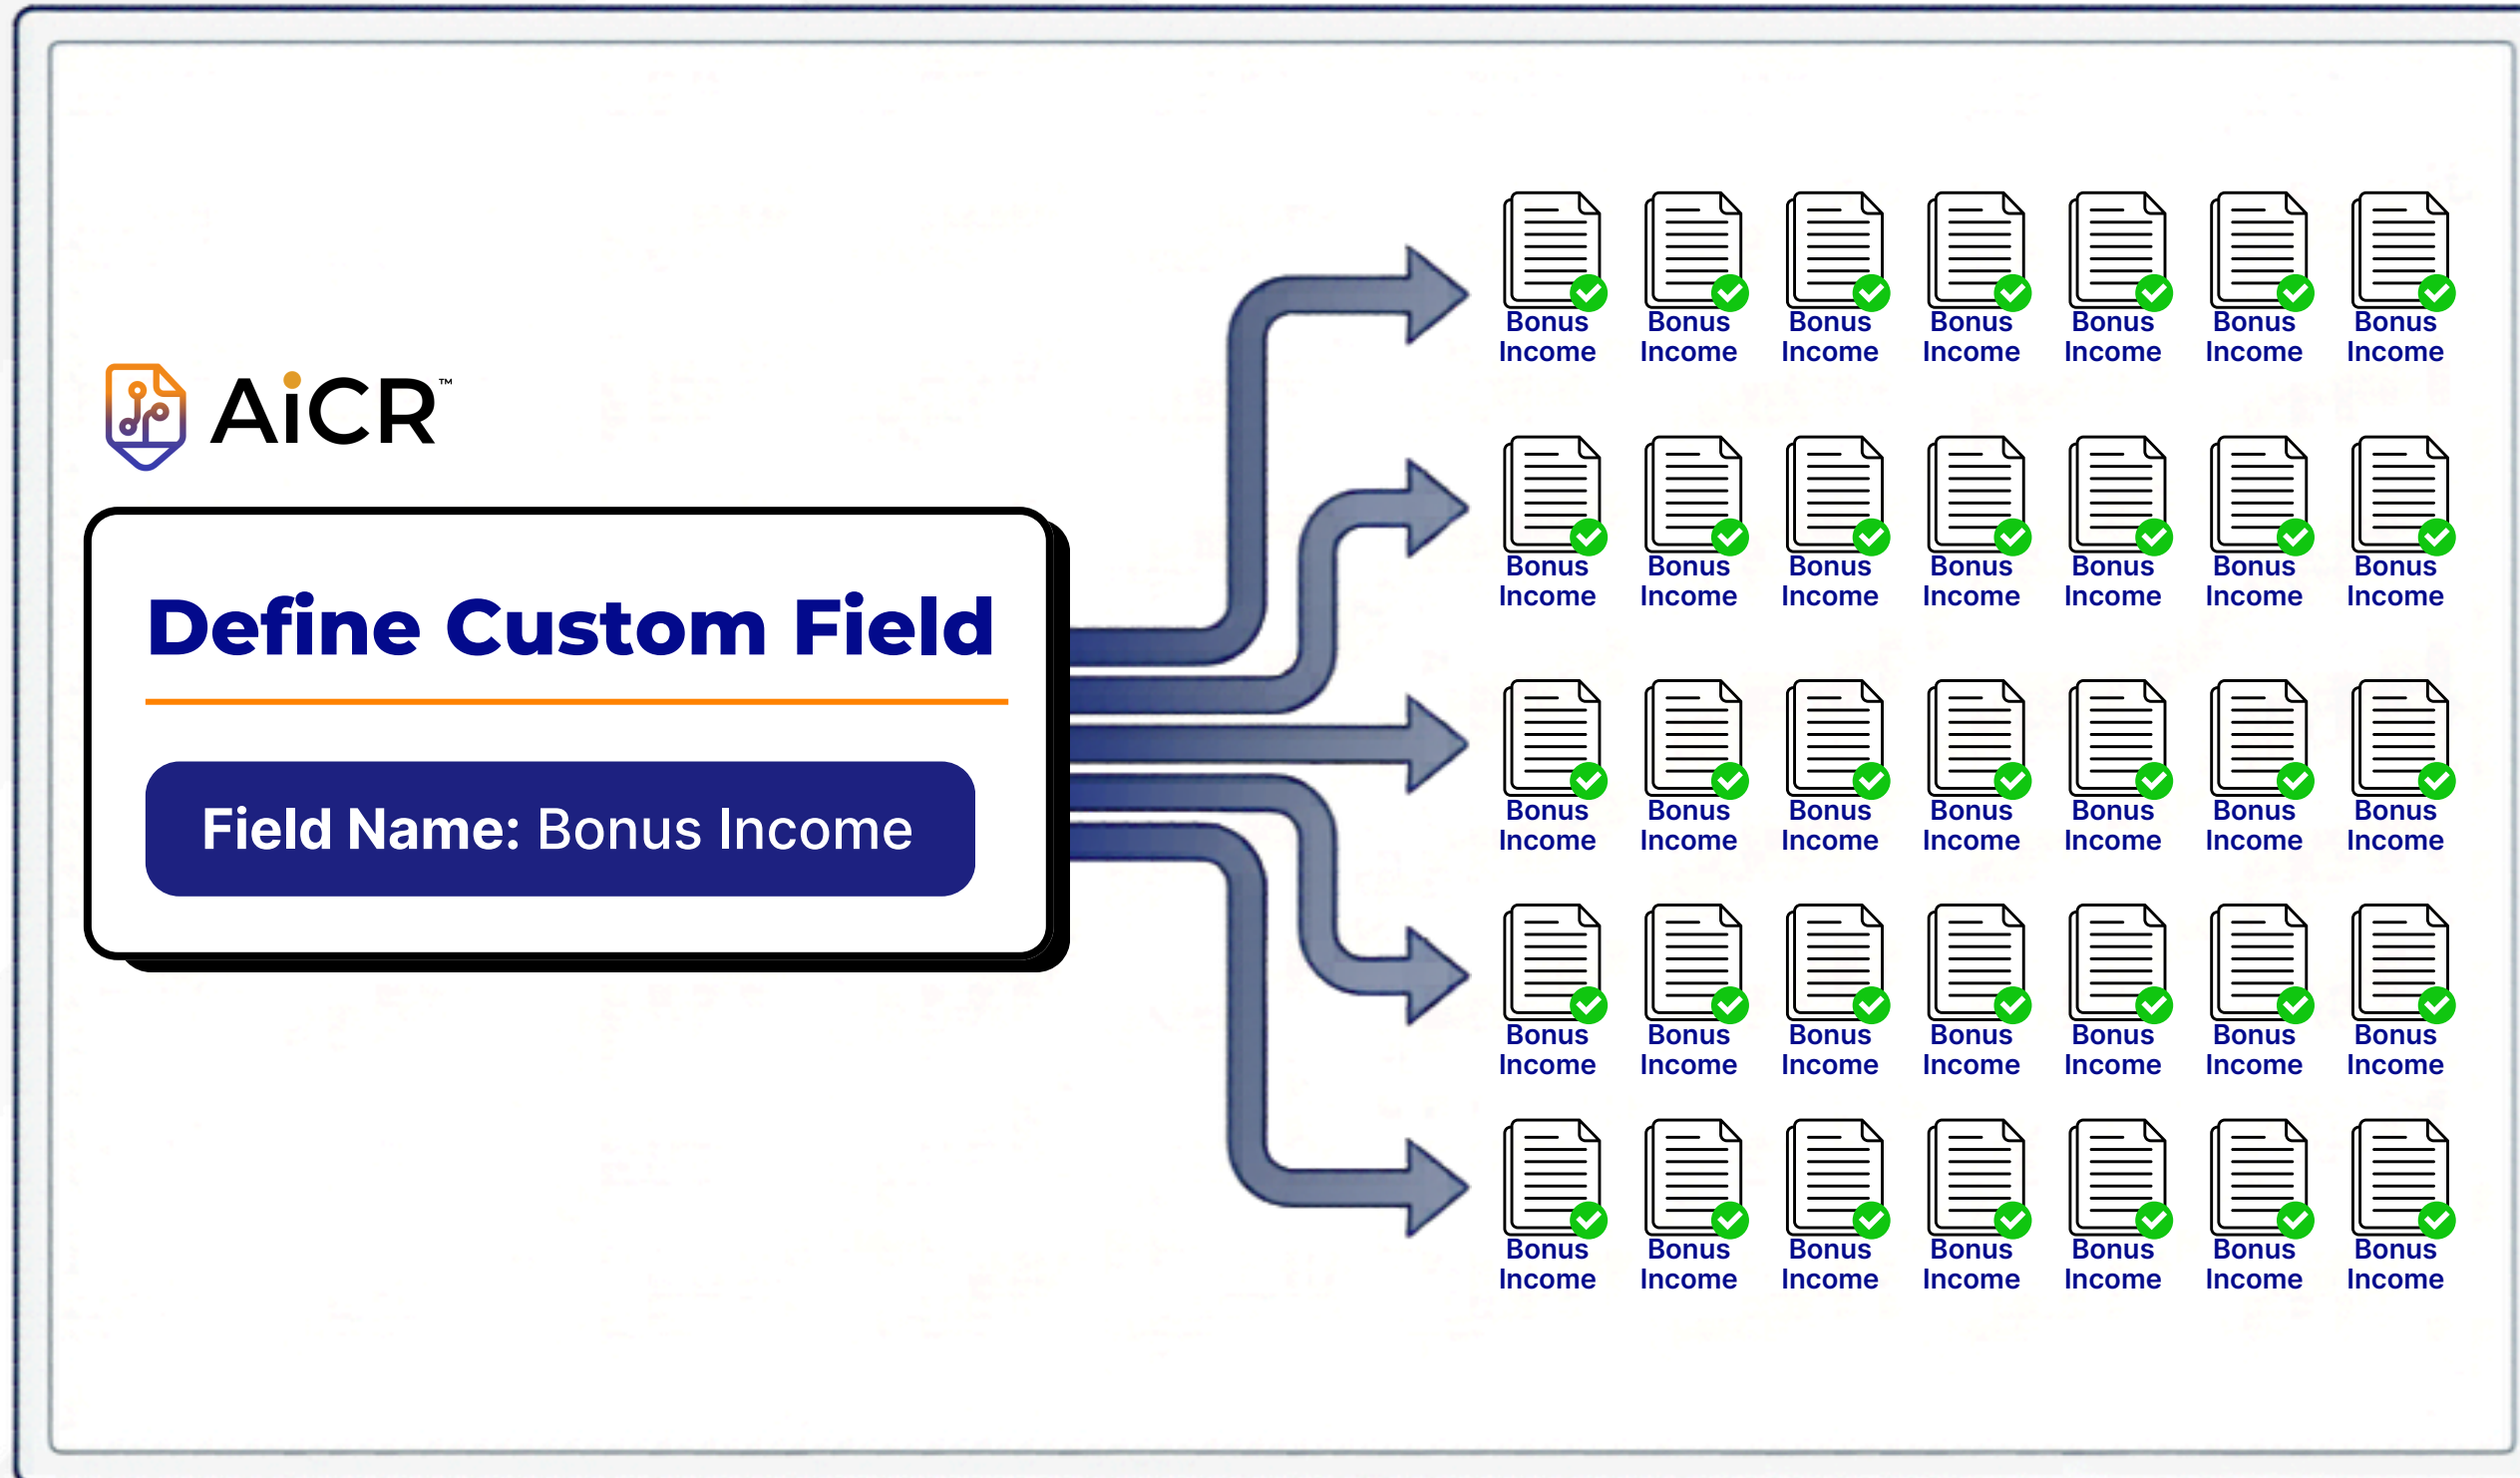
AiCR™

Define Custom Field

Field Name: Bonus Income

Bonus Income
Bonus Income
Bonus Income
Bonus Income
Bonus Income
Bonus Income
Bonus Income

Bonus Income
Bonus Income
Bonus Income
Bonus Income
Bonus Income
Bonus Income
Bonus Income

Bonus Income
Bonus Income
Bonus Income
Bonus Income
Bonus Income
Bonus Income
Bonus Income

Bonus Income
Bonus Income
Bonus Income
Bonus Income
Bonus Income
Bonus Income
Bonus Income

Bonus Income
Bonus Income
Bonus Income
Bonus Income
Bonus Income
Bonus Income
Bonus Income